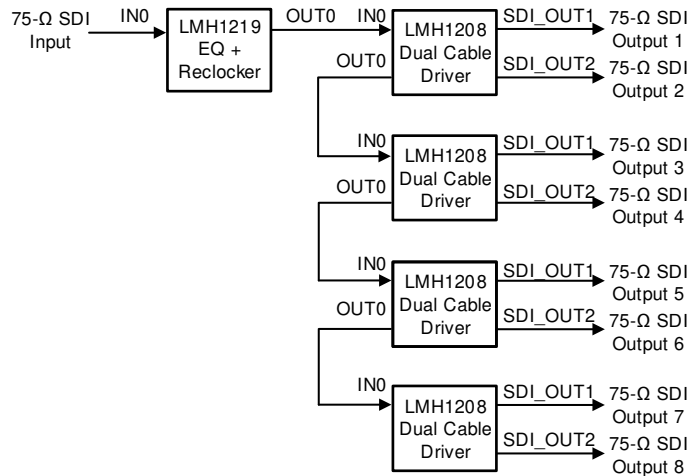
75-Ω SDI Input

IN0

LMH1219 EQ + Reclocker

OUT0

IN0

LMH1208 Dual Cable Driver

SDI_OUT1

75-Ω SDI Output 1

OUT0

SDI_OUT2

75-Ω SDI Output 2

IN0

LMH1208 Dual Cable Driver

SDI_OUT1

75-Ω SDI Output 3

OUT0

SDI_OUT2

75-Ω SDI Output 4

IN0

LMH1208 Dual Cable Driver

SDI_OUT1

75-Ω SDI Output 5

OUT0

SDI_OUT2

75-Ω SDI Output 6

IN0

LMH1208 Dual Cable Driver

SDI_OUT1

75-Ω SDI Output 7

SDI_OUT2

75-Ω SDI Output 8